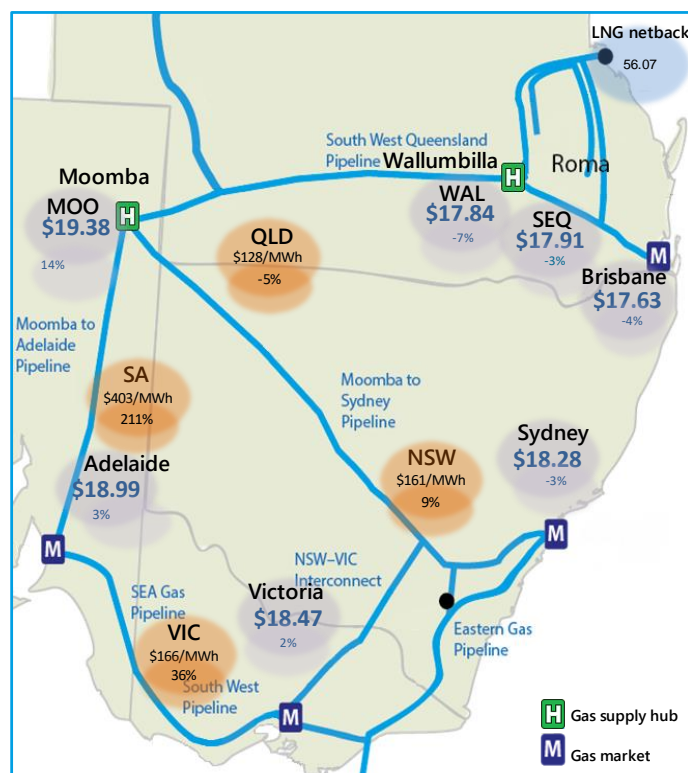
LNG netback
56.07

South West Queensland Pipeline
Wallumbilla
H
Roma

Moomba
MOO
H
$19.38
14%

QLD
$128/MWh
-5%

WAL
$17.84
-7%

SEQ
$17.91
-3%

M
Brisbane
$17.63
-4%

Moomba to Adelaide Pipeline

SA
$403/MWh
211%

Moomba to Sydney Pipeline

Sydney
$18.28
-3%

Adelaide
$18.99
3%

NSW
$161/MWh
9%

M

M

NSW–VIC Interconnect

SEA Gas Pipeline

Victoria
$18.47
2%

VIC
$166/MWh
36%

South West Pipeline

M

Eastern Gas Pipeline

H Gas supply hub
M Gas market